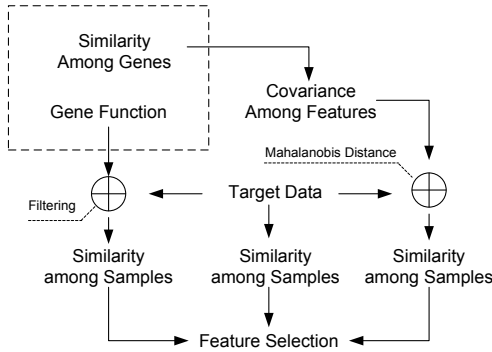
Similarity Among Genes

Gene Function

Covariance Among Features

Mahalanobis Distance

Filtering

Target Data

Similarity among Samples

Similarity among Samples

Similarity among Samples

Feature Selection